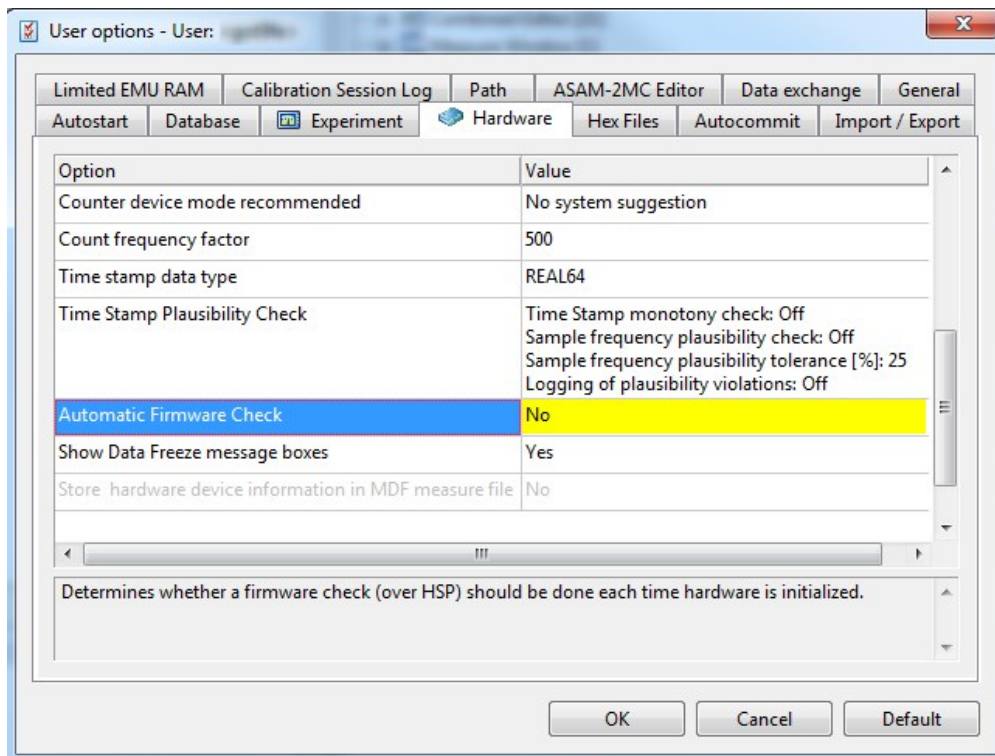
User options - User: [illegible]

Limited EMU RAM | Calibration Session Log | Path | ASAM-2MC Editor | Data exchange | General
Autostart | Database | Experiment | Hardware | Hex Files | Autocommit | Import / Export

| Option | Value |
|---|---|
| Counter device mode recommended | No system suggestion |
| Count frequency factor | 500 |
| Time stamp data type | REAL64 |
| Time Stamp Plausibility Check | Time Stamp monotony check: Off<br>Sample frequency plausibility check: Off<br>Sample frequency plausibility tolerance [%]: 25<br>Logging of plausibility violations: Off |
| Automatic Firmware Check | No |
| Show Data Freeze message boxes | Yes |
| Store hardware device information in MDF measure file | No |

Determines whether a firmware check (over HSP) should be done each time hardware is initialized.

OK Cancel Default